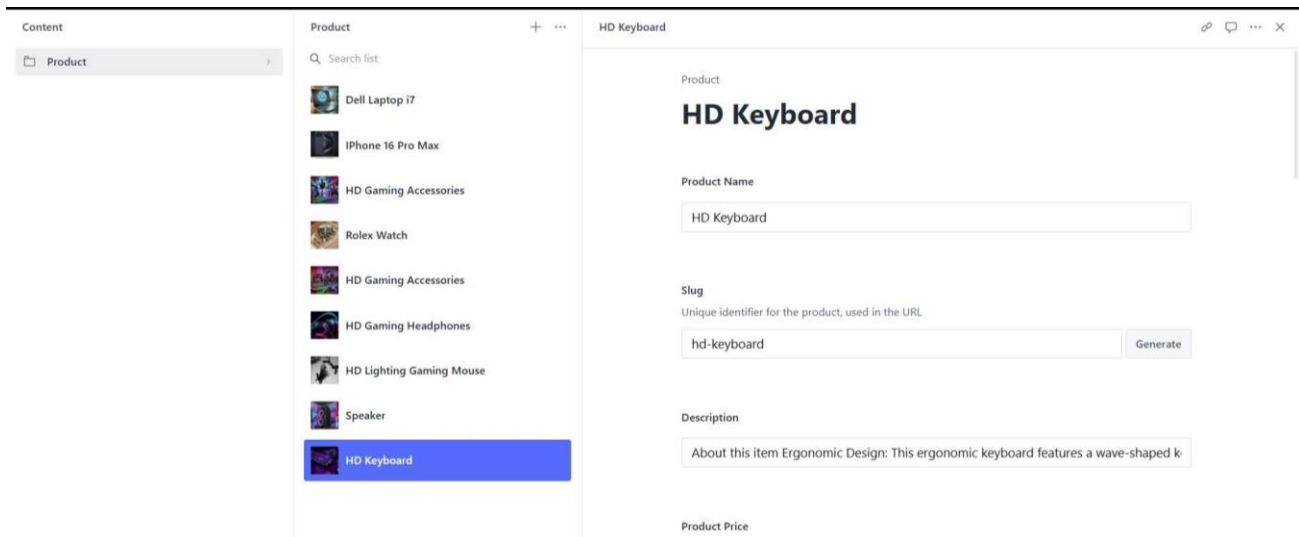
Content

Product

Product + ···

Search list

Dell Laptop i7

IPhone 16 Pro Max

HD Gaming Accessories

Rolex Watch

HD Gaming Accessories

HD Gaming Headphones

HD Lighting Gaming Mouse

Speaker

HD Keyboard

HD Keyboard ··· ×

Product

HD Keyboard

Product Name

HD Keyboard

Slug

Unique identifier for the product, used in the URL

hd-keyboard

Generate

Description

About this item Ergonomic Design: This ergonomic keyboard features a wave-shaped k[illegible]

Product Price